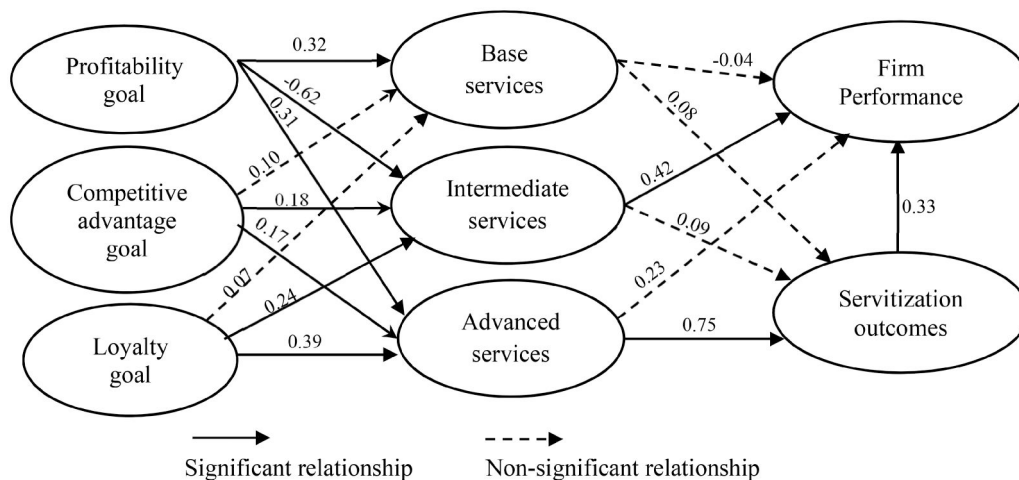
Profitability goal

Competitive advantage goal

Loyalty goal

Base services

Intermediate services

Advanced services

Firm Performance

Servitization outcomes

0.32

-0.62

0.31

0.10

0.18

0.17

0.07

0.24

0.39

-0.04

0.08

0.42

0.09

0.23

0.75

0.33

Significant relationship

Non-significant relationship